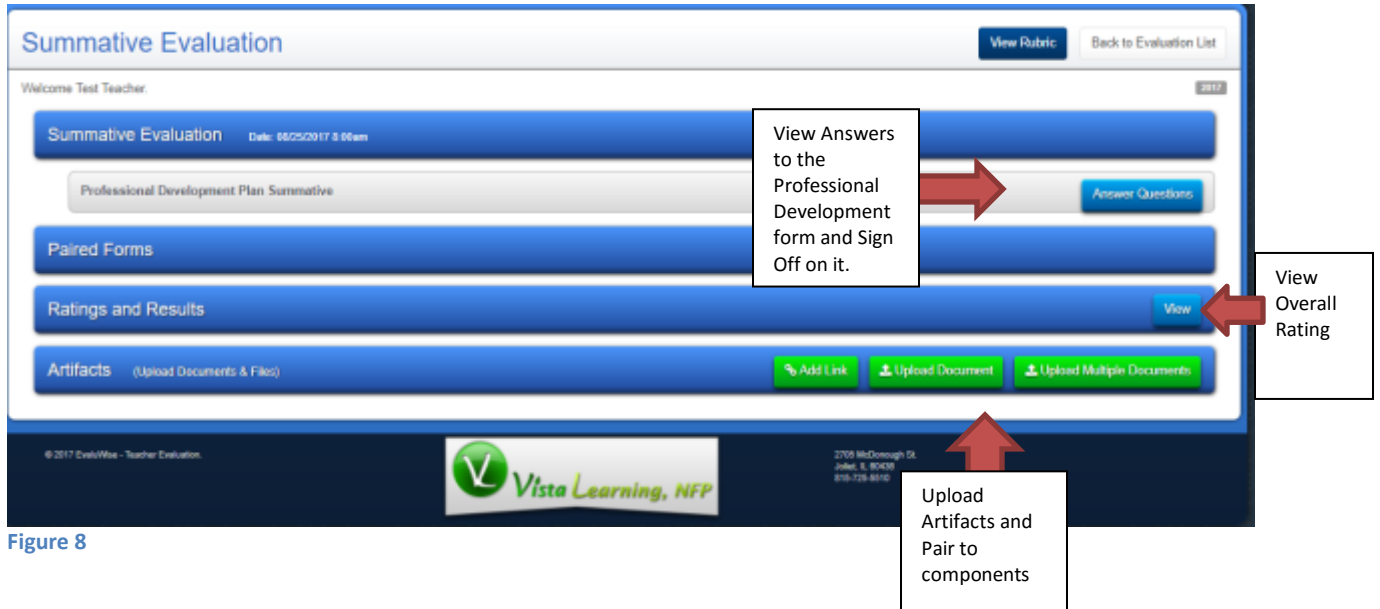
Summative Evaluation

View Rubric

Back to Evaluation List

Welcome Test Teacher.

2017

Summative Evaluation Date: 08/25/2017 8:00am

Professional Development Plan Summative

Answer Questions

View Answers to the Professional Development form and Sign Off on it.

Paired Forms

Ratings and Results

View

View Overall Rating

Artifacts (Upload Documents & Files)

Add Link

Upload Document

Upload Multiple Documents

© 2017 EvaluWise - Teacher Evaluation.

Vista Learning, NFP

2705 McDonough St.
Joliet, IL 60436
815-729-8010

Upload Artifacts and Pair to components

Figure 8